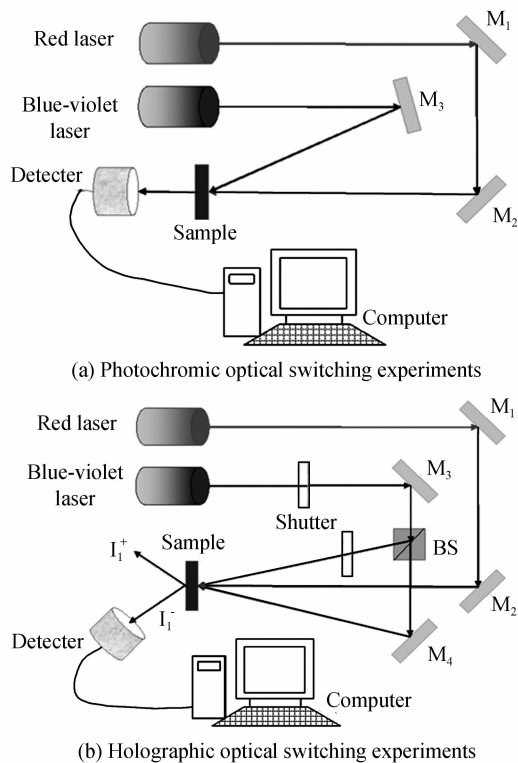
Red laser

$M_1$

Blue-violet laser

$M_3$

Detecter

Sample

$M_2$

Computer

(a) Photochromic optical switching experiments

Red laser

$M_1$

Blue-violet laser

$M_3$

Shutter

$I_1^+$

Sample

BS

$I_1^-$

$M_2$

Detecter

$M_4$

Computer

(b) Holographic optical switching experiments